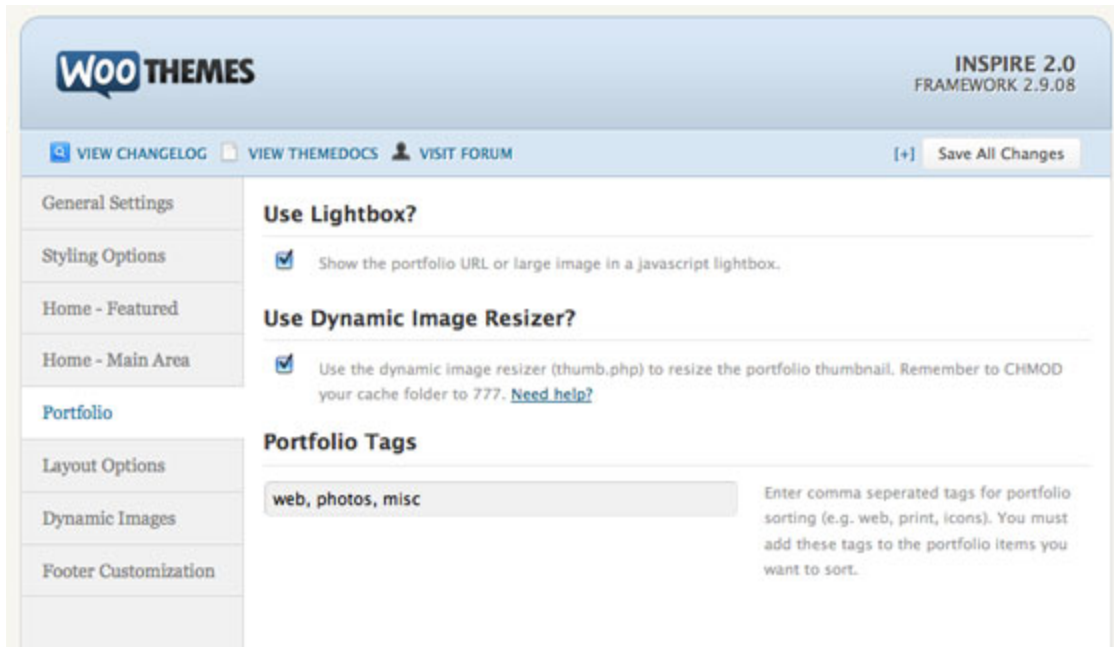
WOO THEMES

INSPIRE 2.0
FRAMEWORK 2.9.08

VIEW CHANGELOG VIEW THEMEDOCS VISIT FORUM

[+] Save All Changes

General Settings
Styling Options
Home - Featured
Home - Main Area
Portfolio
Layout Options
Dynamic Images
Footer Customization

Use Lightbox?

Show the portfolio URL or large image in a javascript lightbox.

Use Dynamic Image Resizer?

Use the dynamic image resizer (thumb.php) to resize the portfolio thumbnail. Remember to CHMOD your cache folder to 777. Need help?

Portfolio Tags

web, photos, misc

Enter comma seperated tags for portfolio sorting (e.g. web, print, icons). You must add these tags to the portfolio items you want to sort.